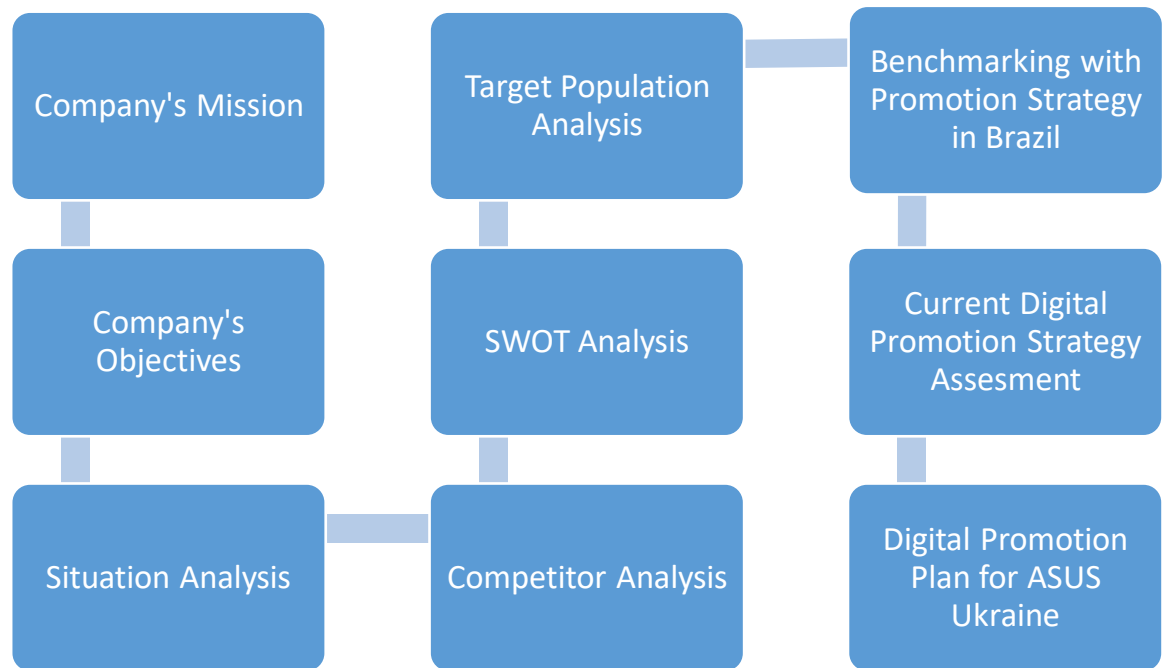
Company's Mission

Company's Objectives

Situation Analysis

Competitor Analysis

SWOT Analysis

Target Population Analysis

Benchmarking with Promotion Strategy in Brazil

Current Digital Promotion Strategy Assesement

Digital Promotion Plan for ASUS Ukraine